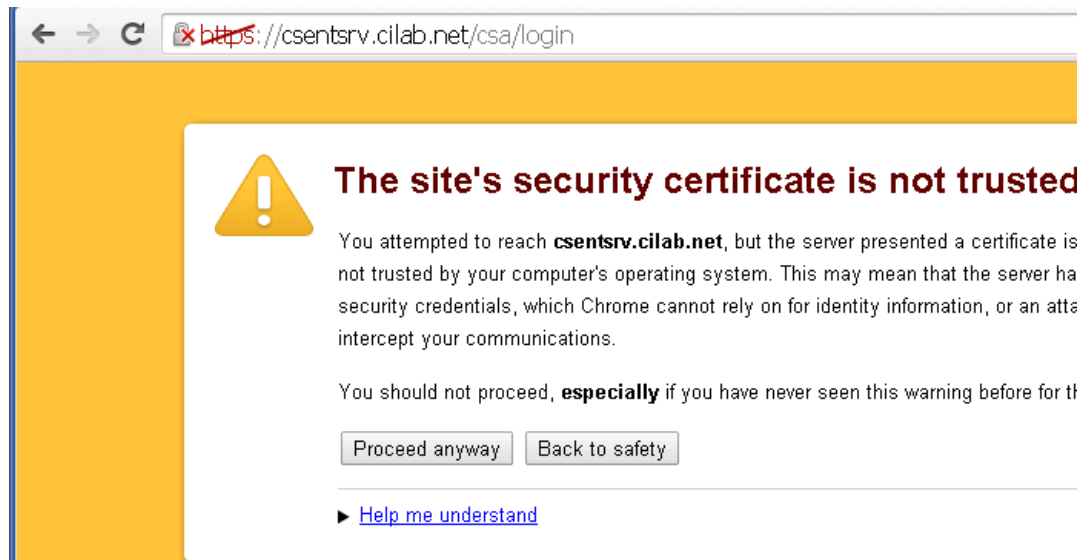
https://csentsrv.cilab.net/csa/login

The site's security certificate is not trusted

You attempted to reach **csentsrv.cilab.net**, but the server presented a certificate is not trusted by your computer's operating system. This may mean that the server ha security credentials, which Chrome cannot rely on for identity information, or an atta intercept your communications.

You should not proceed, **especially** if you have never seen this warning before for th

Proceed anyway | Back to safety

Help me understand